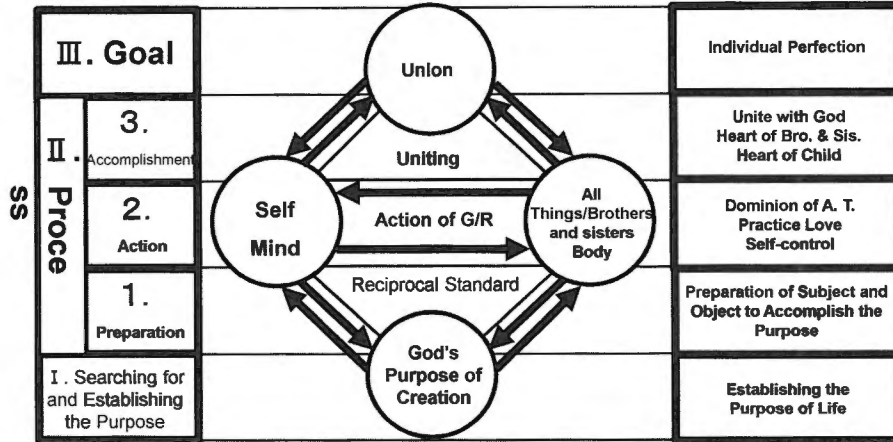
Ⅲ. Goal

Ⅱ. Process

3. Accomplishment

2. Action

1. Preparation

Ⅰ. Searching for and Establishing the Purpose

Union

Uniting

Self Mind

Action of G/R

All Things/Brothers and sisters Body

Reciprocal Standard

God's Purpose of Creation

Individual Perfection

Unite with God
Heart of Bro. & Sis.
Heart of Child

Dominion of A. T.
Practice Love
Self-control

Preparation of Subject and Object to Accomplish the Purpose

Establishing the Purpose of Life